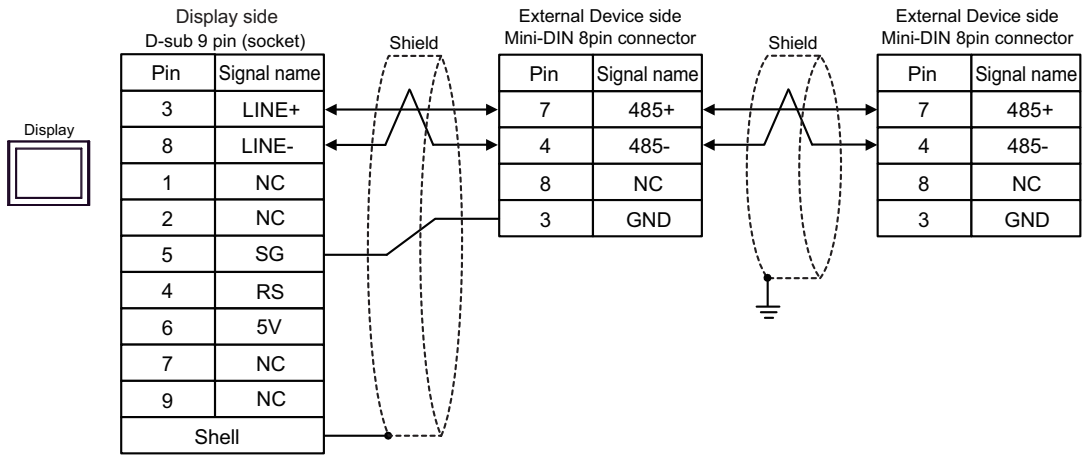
Display

Display side
D-sub 9 pin (socket)

| Pin | Signal name |
|---|---|
| 3 | LINE+ |
| 8 | LINE- |
| 1 | NC |
| 2 | NC |
| 5 | SG |
| 4 | RS |
| 6 | 5V |
| 7 | NC |
| 9 | NC |
| Shell | |

Shield

External Device side
Mini-DIN 8pin connector

| Pin | Signal name |
|---|---|
| 7 | 485+ |
| 4 | 485- |
| 8 | NC |
| 3 | GND |

Shield

External Device side
Mini-DIN 8pin connector

| Pin | Signal name |
|---|---|
| 7 | 485+ |
| 4 | 485- |
| 8 | NC |
| 3 | GND |